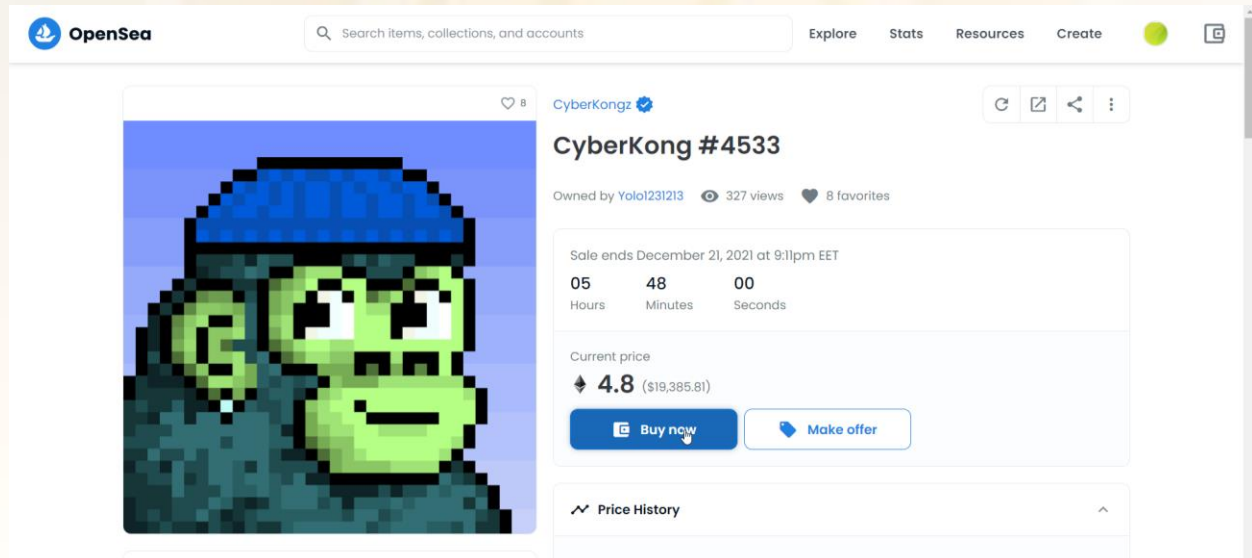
OpenSea

Search items, collections, and accounts

Explore Stats Resources Create

8

CyberKongz

CyberKong #4533

Owned by Yolo1231213 327 views 8 favorites

Sale ends December 21, 2021 at 9:11pm EET

05 Hours 48 Minutes 00 Seconds

Current price

4.8 ($19,385.81)

Buy now

Make offer

Price History